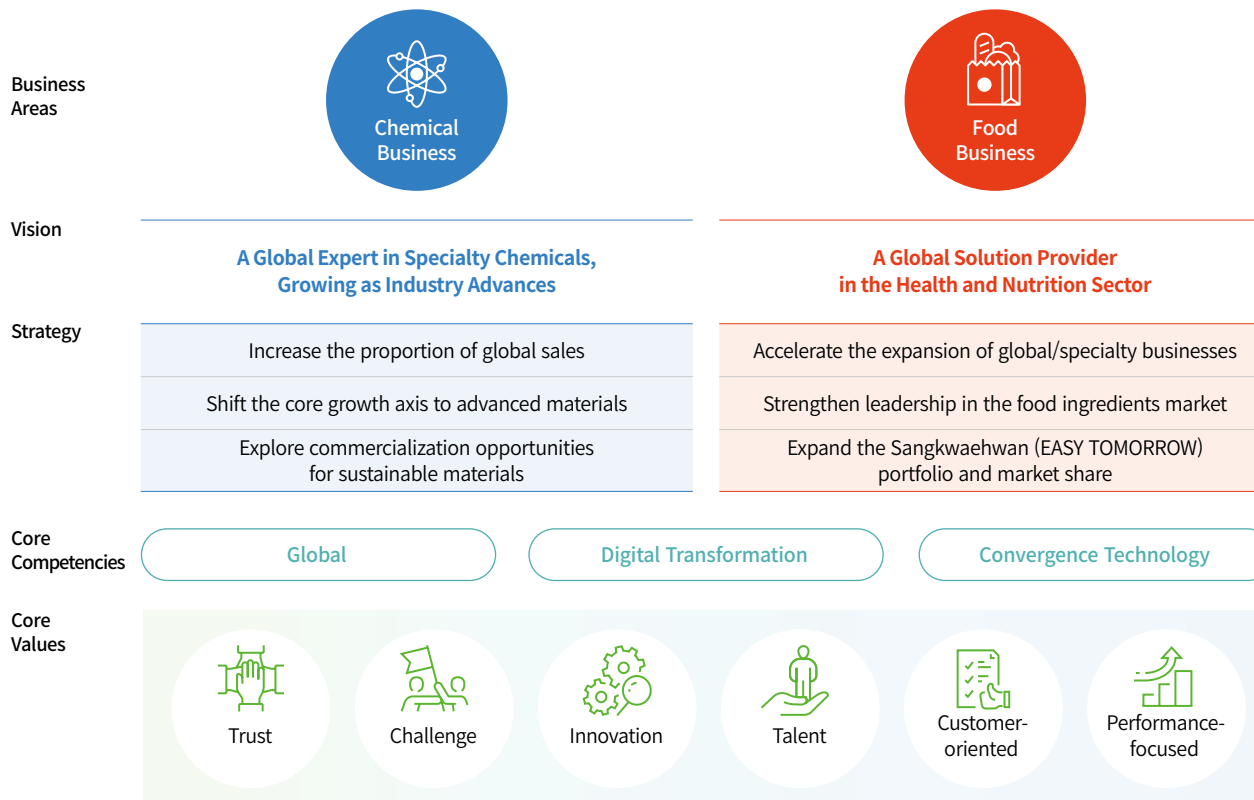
Business Areas

Chemical Business

Food Business

Vision

A Global Expert in Specialty Chemicals, Growing as Industry Advances

A Global Solution Provider in the Health and Nutrition Sector

Strategy

| Increase the proportion of global sales | Accelerate the expansion of global/specialty businesses |
|---|---|
| Shift the core growth axis to advanced materials | Strengthen leadership in the food ingredients market |
| Explore commercialization opportunities for sustainable materials | Expand the Sangkwaehwan (EASY TOMORROW) portfolio and market share |

Core Competencies

Global

Digital Transformation

Convergence Technology

Core Values

Trust

Challenge

Innovation

Talent

Customer-oriented

Performance-focused